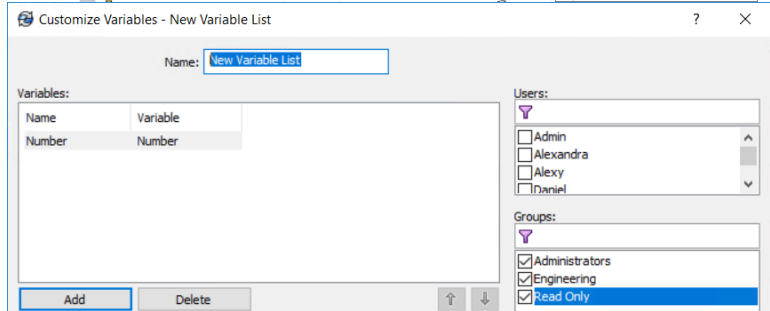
Customize Variables - New Variable List

?

Name: New Variable List

Variables:

| Name | Variable |
|---|---|
| Number | Number |

Add Delete

Users:

Admin
Alexandra
Alexy
Daniel

Groups:

Administrators
Engineering
Read Only